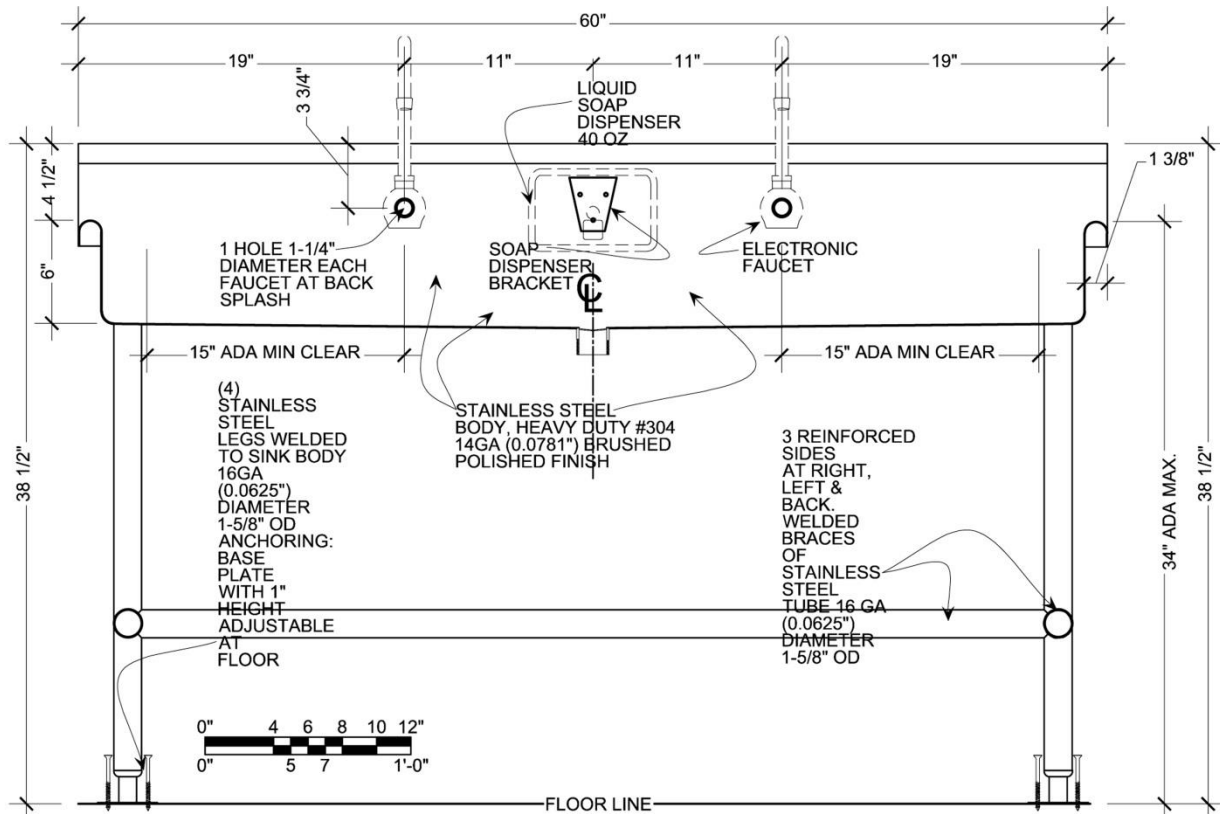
60"

19"

11"

11"

19"

3 3/4"

LIQUID SOAP DISPENSER 40 OZ

4 1/2"

1 3/8"

1 HOLE 1-1/4" DIAMETER EACH FAUCET AT BACK SPLASH

SOAP DISPENSER BRACKET

ELECTRONIC FAUCET

6"

15" ADA MIN CLEAR

15" ADA MIN CLEAR

(4) STAINLESS STEEL LEGS WELDED TO SINK BODY 16GA (0.0625") DIAMETER 1-5/8" OD ANCHORING: BASE PLATE WITH 1" HEIGHT ADJUSTABLE AT FLOOR

STAINLESS STEEL BODY, HEAVY DUTY #304 14GA (0.0781") BRUSHED POLISHED FINISH

3 REINFORCED SIDES AT RIGHT, LEFT & BACK. WELDED BRACES OF STAINLESS STEEL TUBE 16 GA (0.0625") DIAMETER 1-5/8" OD

38 1/2"

34" ADA MAX.

38 1/2"

0" 4 6 8 10 12"

0" 5 7 1'-0"

FLOOR LINE